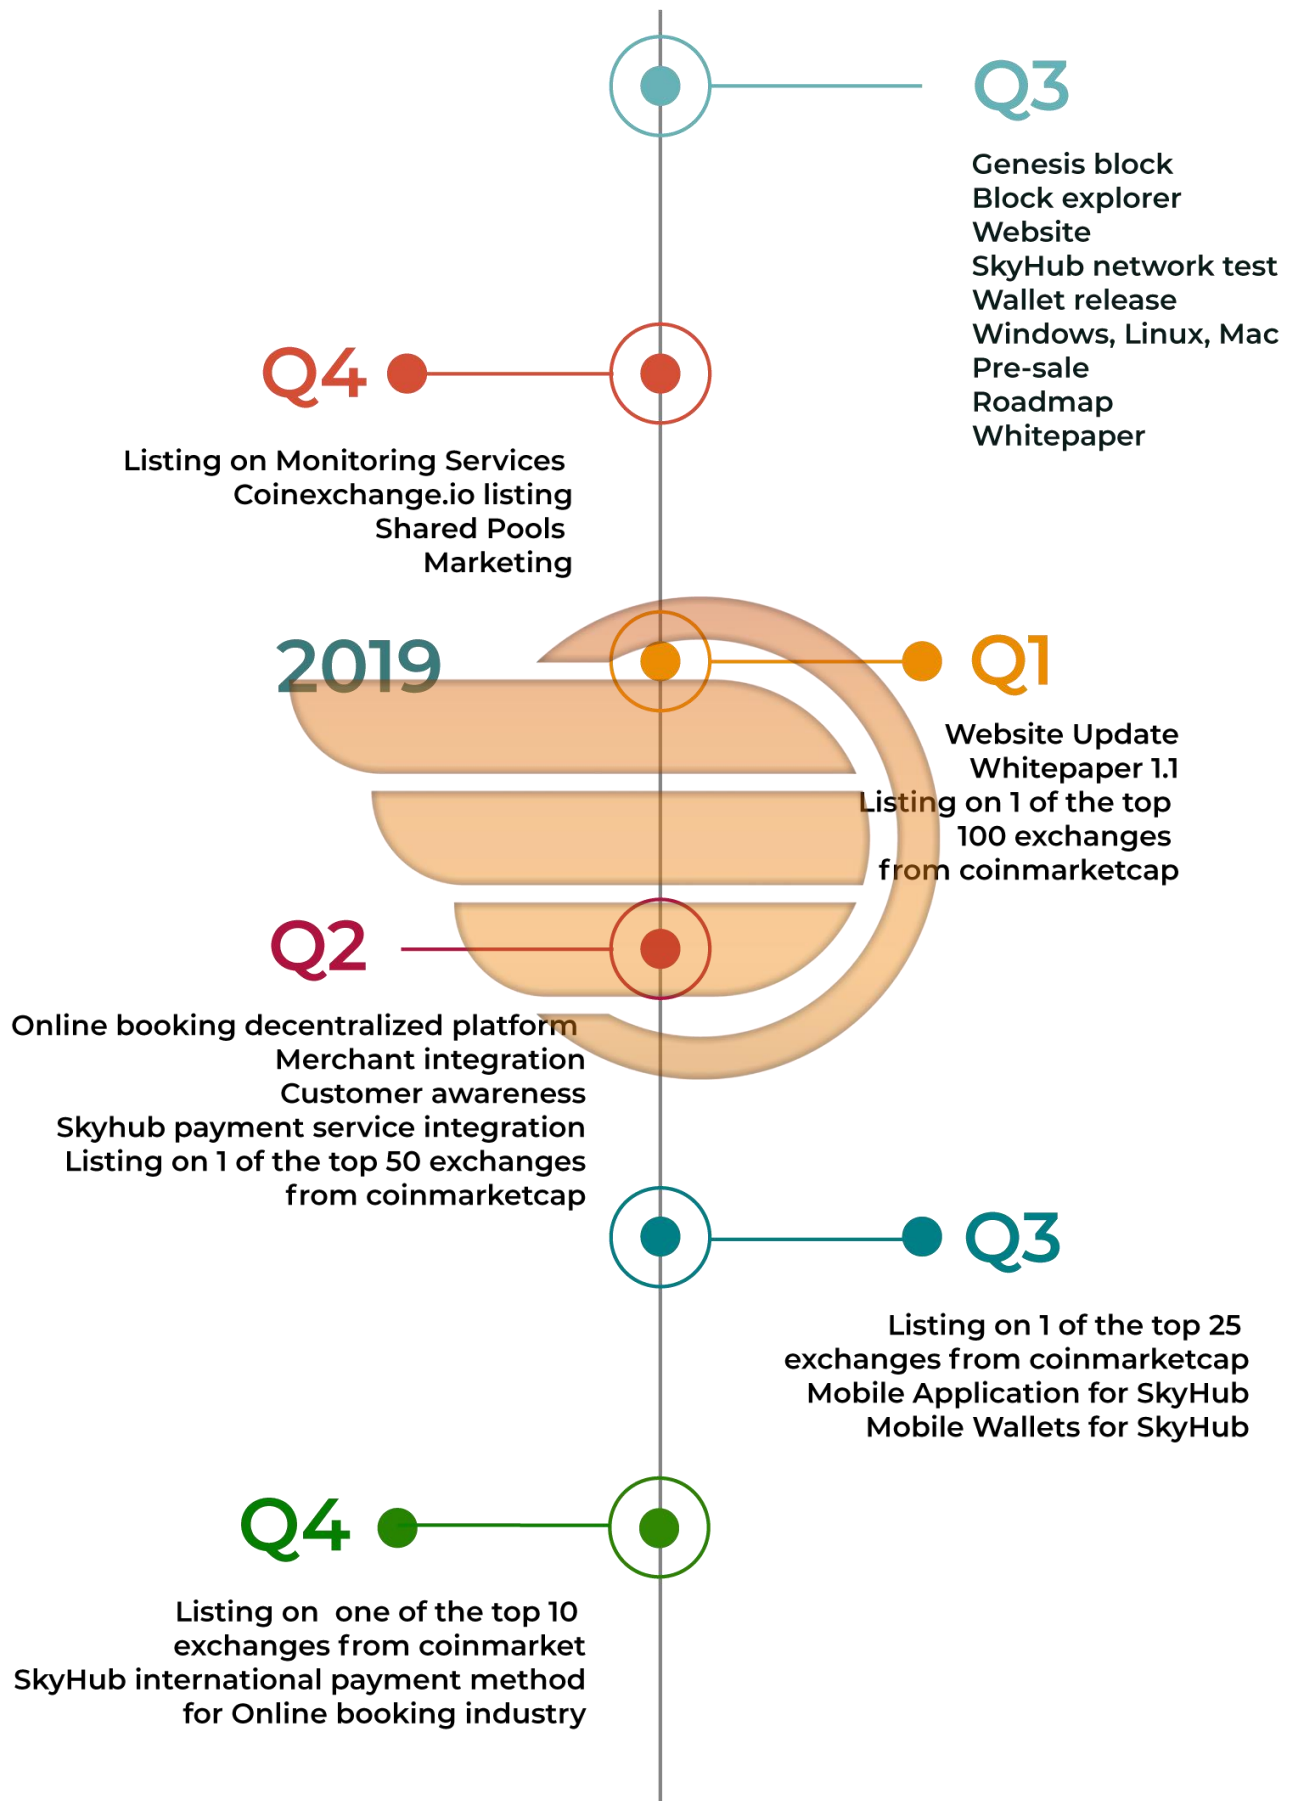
Q3

Genesis block
Block explorer
Website
SkyHub network test
Wallet release
Windows, Linux, Mac
Pre-sale
Roadmap
Whitepaper

Q4

Listing on Monitoring Services
Coinexchange.io listing
Shared Pools
Marketing

2019

Q1

Website Update
Whitepaper 1.1
Listing on 1 of the top 100 exchanges from coinmarketcap

Q2

Online booking decentralized platform
Merchant integration
Customer awareness
Skyhub payment service integration
Listing on 1 of the top 50 exchanges from coinmarketcap

Q3

Listing on 1 of the top 25 exchanges from coinmarketcap
Mobile Application for SkyHub
Mobile Wallets for SkyHub

Q4

Listing on one of the top 10 exchanges from coinmarket
SkyHub international payment method for Online booking industry